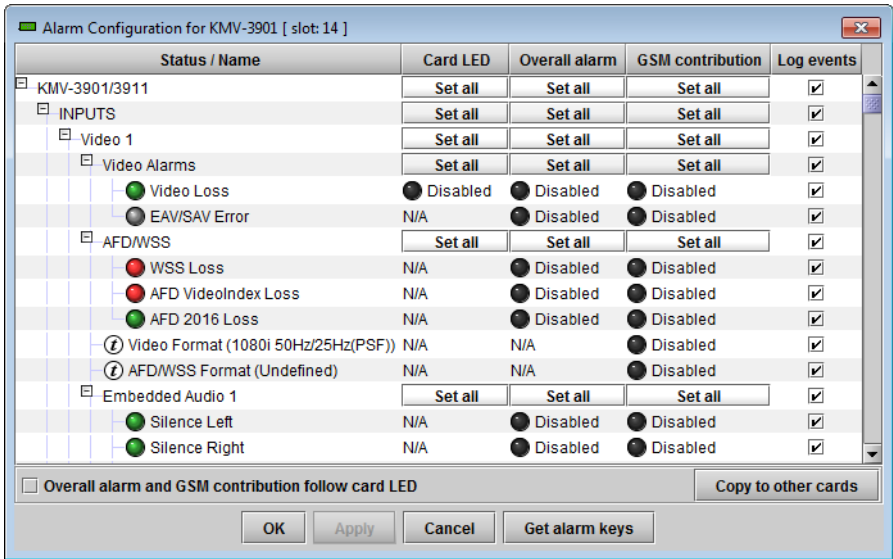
Alarm Configuration for KMV-3901 [ slot: 14 ]

| Status / Name | Card LED | Overall alarm | GSM contribution | Log events |
|---|---|---|---|---|
| KMV-3901/3911 | Set all | Set all | Set all | ✔ |
| INPUTS | Set all | Set all | Set all | ✔ |
| Video 1 | Set all | Set all | Set all | ✔ |
| Video Alarms | Set all | Set all | Set all | ✔ |
| Video Loss | Disabled | Disabled | Disabled | ✔ |
| EAV/SAV Error | N/A | Disabled | Disabled | ✔ |
| AFD/WSS | Set all | Set all | Set all | ✔ |
| WSS Loss | N/A | Disabled | Disabled | ✔ |
| AFD VideoIndex Loss | N/A | Disabled | Disabled | ✔ |
| AFD 2016 Loss | N/A | Disabled | Disabled | ✔ |
| Video Format (1080i 50Hz/25Hz(PSF)) | N/A | N/A | Disabled | ✔ |
| AFD/WSS Format (Undefined) | N/A | N/A | Disabled | ✔ |
| Embedded Audio 1 | Set all | Set all | Set all | ✔ |
| Silence Left | N/A | Disabled | Disabled | ✔ |
| Silence Right | N/A | Disabled | Disabled | ✔ |

Overall alarm and GSM contribution follow card LED

Copy to other cards

OK Apply Cancel Get alarm keys